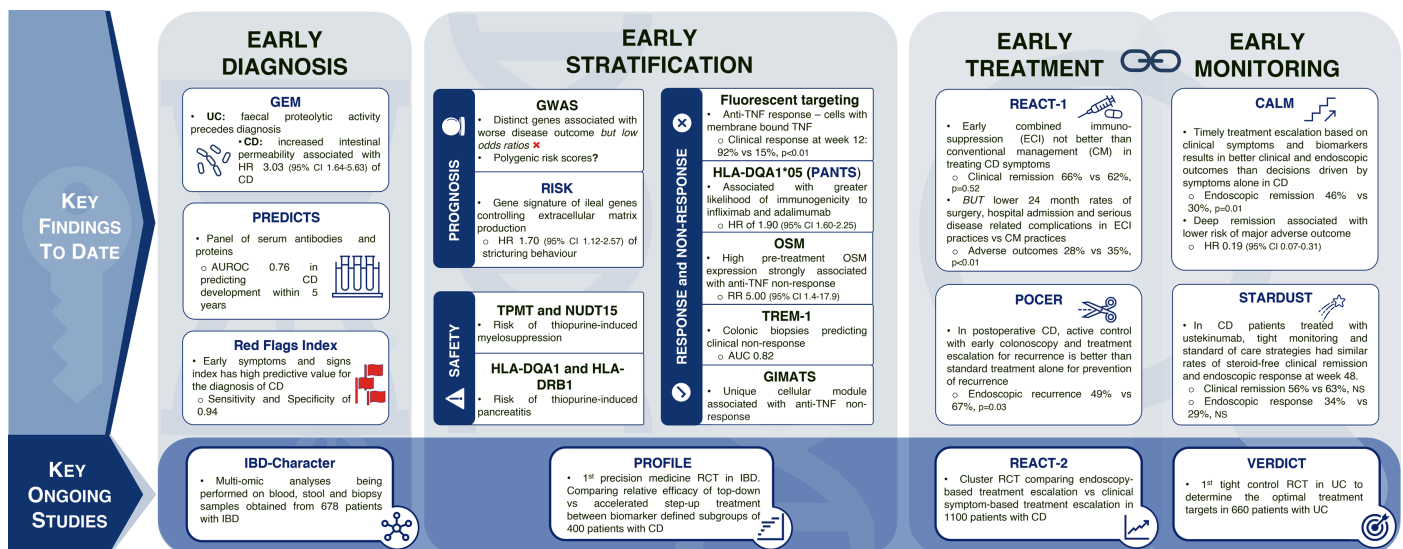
KEY FINDINGS TO DATE

KEY ONGOING STUDIES

EARLY DIAGNOSIS

GEM
• UC: faecal proteolytic activity precedes diagnosis
• CD: increased intestinal permeability associated with HR 3.03 (95% CI 1.64-5.63) of CD

PREDICTS
• Panel of serum antibodies and proteins
○ AUROC 0.76 in predicting CD development within 5 years

Red Flags Index
• Early symptoms and signs index has high predictive value for the diagnosis of CD
○ Sensitivity and Specificity of 0.94

EARLY STRATIFICATION

PROGNOSIS

GWAS
• Distinct genes associated with worse disease outcome but low odds ratios ✖
• Polygenic risk scores?

RISK
• Gene signature of ileal genes controlling extracellular matrix production
○ HR 1.70 (95% CI 1.12-2.57) of stricturing behaviour

SAFETY

TPMT and NUDT15
• Risk of thiopurine-induced myelosuppression

HLA-DQA1 and HLA-DRB1
• Risk of thiopurine-induced pancreatitis

RESPONSE and NON-RESPONSE

Fluorescent targeting
• Anti-TNF response – cells with membrane bound TNF
○ Clinical response at week 12: 92% vs 15%, p<0.01

HLA-DQA1*05 (PANTS)
• Associated with greater likelihood of immunogenicity to infliximab and adalimumab
○ HR of 1.90 (95% CI 1.60-2.25)

OSM
• High pre-treatment OSM expression strongly associated with anti-TNF non-response
○ RR 5.00 (95% CI 1.4-17.9)

TREM-1
• Colonic biopsies predicting clinical non-response
○ AUC 0.82

GIMATS
• Unique cellular module associated with anti-TNF non-response

EARLY TREATMENT

REACT-1
• Early combined immunosuppression (ECI) not better than conventional management (CM) in treating CD symptoms
○ Clinical remission 66% vs 62%, p=0.52
• BUT lower 24 month rates of surgery, hospital admission and serious disease related complications in ECI practices vs CM practices
○ Adverse outcomes 28% vs 35%, p<0.01

POCER
• In postoperative CD, active control with early colonoscopy and treatment escalation for recurrence is better than standard treatment alone for prevention of recurrence
○ Endoscopic recurrence 49% vs 67%, p=0.03

EARLY MONITORING

CALM
• Timely treatment escalation based on clinical symptoms and biomarkers results in better clinical and endoscopic outcomes than decisions driven by symptoms alone in CD
○ Endoscopic remission 46% vs 30%, p=0.01
• Deep remission associated with lower risk of major adverse outcome
○ HR 0.19 (95% CI 0.07-0.31)

STARDUST
• In CD patients treated with ustekinumab, tight monitoring and standard of care strategies had similar rates of steroid-free clinical remission and endoscopic response at week 48.
○ Clinical remission 56% vs 63%, NS
○ Endoscopic response 34% vs 29%, NS

IBD-Character
• Multi-omic analyses being performed on blood, stool and biopsy samples obtained from 678 patients with IBD

PROFILE
• 1st precision medicine RCT in IBD. Comparing relative efficacy of top-down vs accelerated step-up treatment between biomarker defined subgroups of 400 patients with CD

REACT-2
• Cluster RCT comparing endoscopy-based treatment escalation vs clinical symptom-based treatment escalation in 1100 patients with CD

VERDICT
• 1st tight control RCT in UC to determine the optimal treatment targets in 660 patients with UC